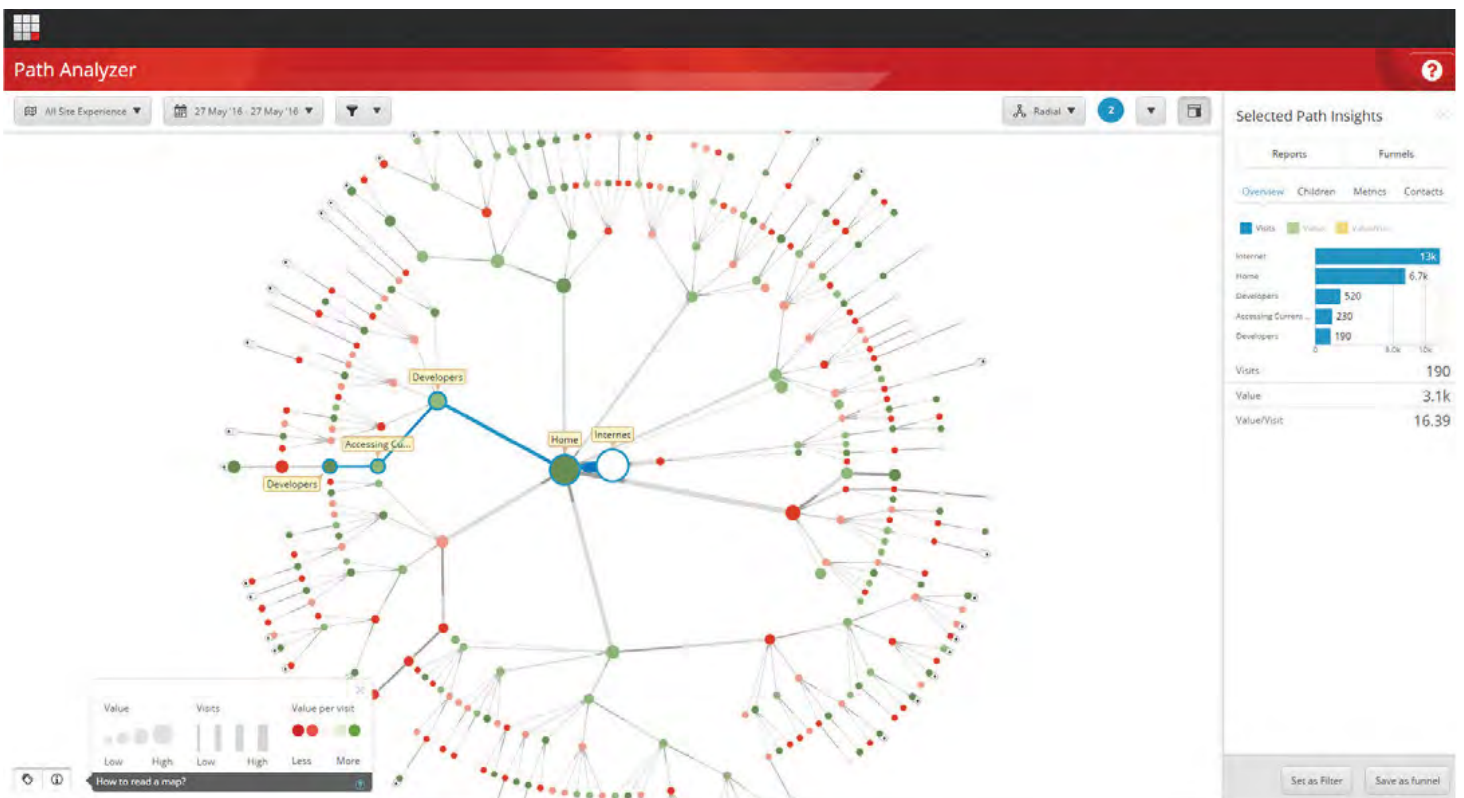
Path Analyzer

All Site Experience ▼

27 May '16 - 27 May '16 ▼

▼

Radial ▼

2

▼

Developers

Accessing Cu...

Developers

Home

Internet

Value

Low

High

Visits

Low

High

Value per visit

Less

More

How to read a map?

Selected Path Insights

Reports

Funnels

Overview

Children

Metrics

Contacts

Visits

Value

Value/Visit

| | |
|---|---|
| Internet | 13k |
| Home | 6.7k |
| Developers | 520 |
| Accessing Current ... | 230 |
| Developers | 190 |

0

5.0k

10k

Visits 190

Value 3.1k

Value/Visit 16.39

Set as Filter

Save as funnel